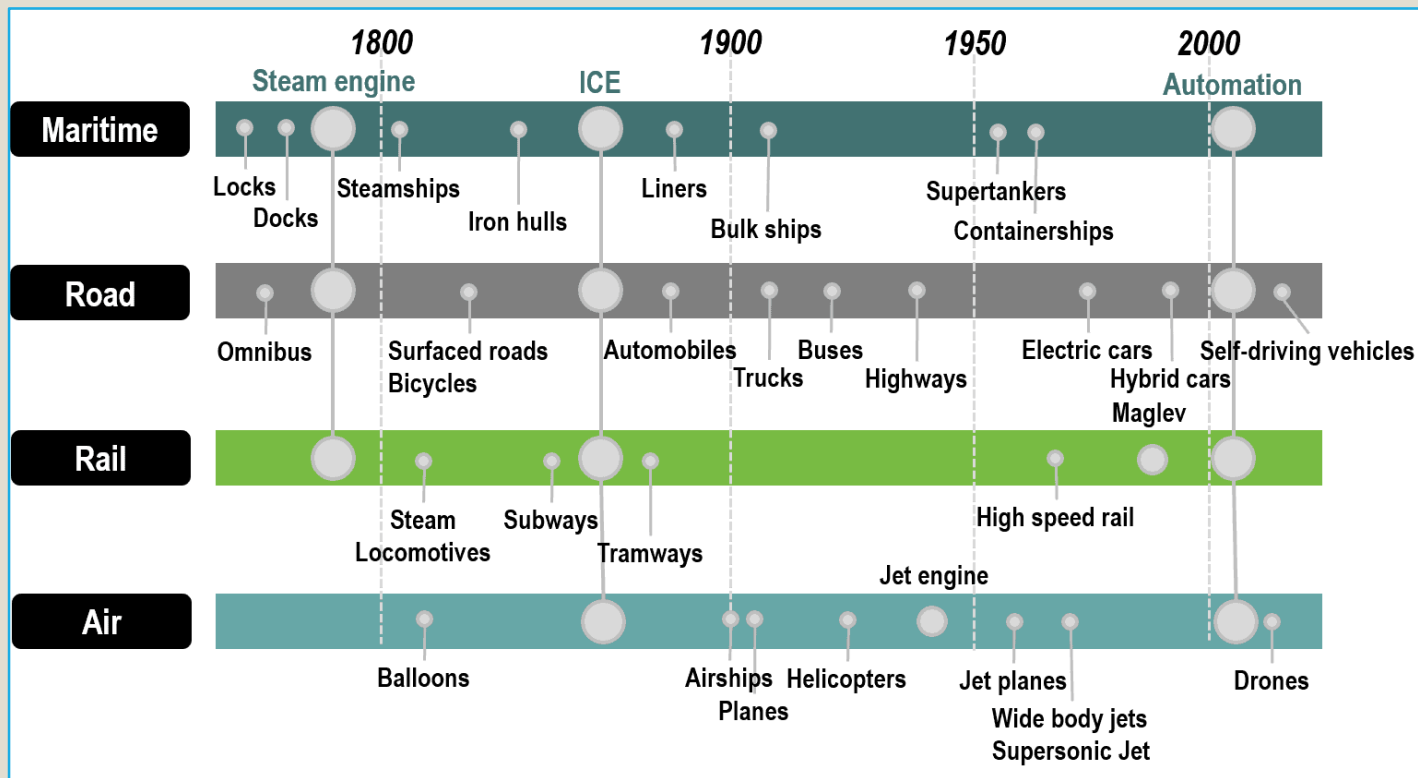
1800
1900
1950
2000
Steam engine
ICE
Automation

Maritime
Locks
Docks
Steamships
Iron hulls
Liners
Bulk ships
Supertankers
Containerships

Road
Omnibus
Surfaced roads
Bicycles
Automobiles
Trucks
Buses
Highways
Electric cars
Hybrid cars
Maglev
Self-driving vehicles

Rail
Steam
Locomotives
Subways
Tramways
High speed rail

Air
Balloons
Airships
Planes
Helicopters
Jet engine
Jet planes
Wide body jets
Supersonic Jet
Drones